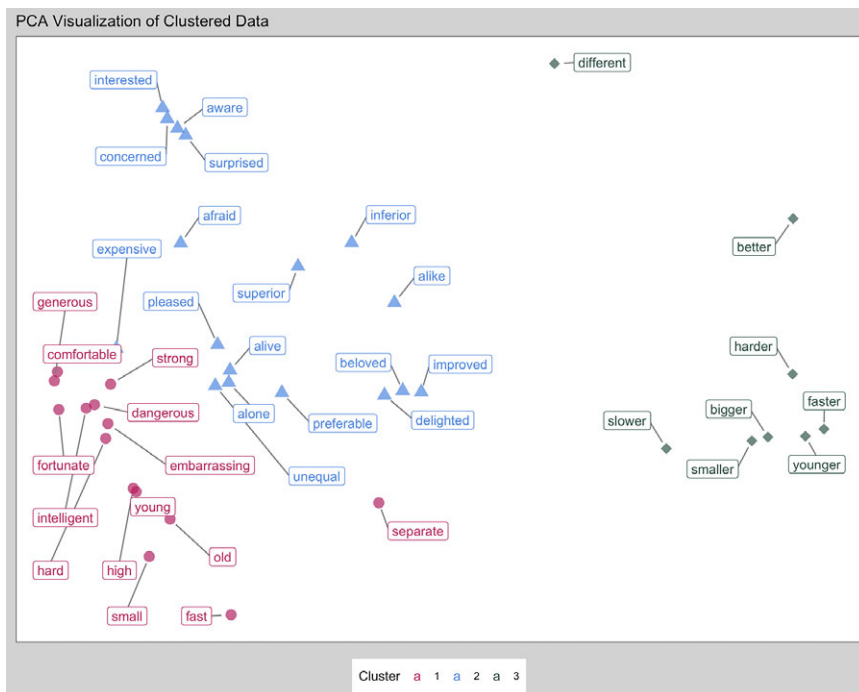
PCA Visualization of Clustered Data

different

interested
aware
concerned
surprised

afraid
inferior
expensive
better
alike
superior
generous
pleased
harder
comfortable
strong
alive
beloved
improved
faster
dangerous
slower
bigger
alone
preferable
delighted
fortunate
embarrassing
smaller
younger
unequal
young
intelligent
separate
old
hard
high
small
fast

Cluster a 1 a 2 a 3